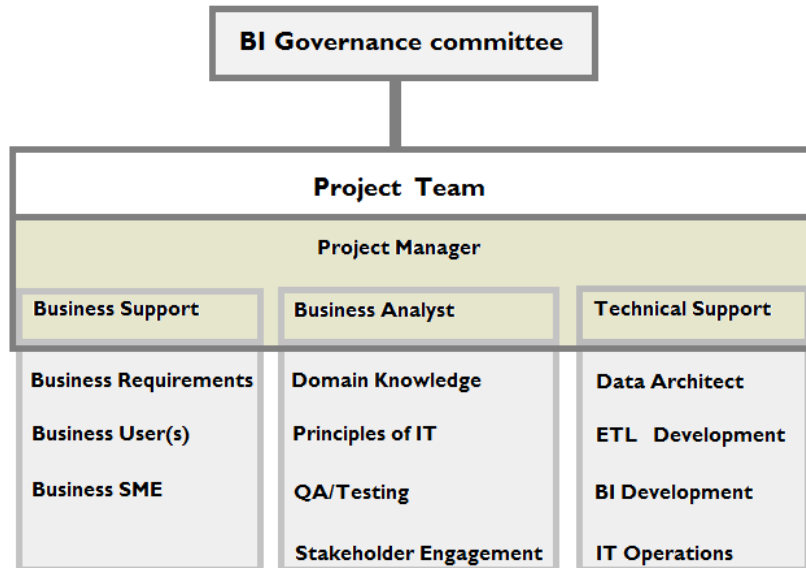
BI Governance committee

Project Team

Project Manager

Business Support

Business Requirements

Business User(s)

Business SME

Business Analyst

Domain Knowledge

Principles of IT

QA/Testing

Stakeholder Engagement

Technical Support

Data Architect

ETL Development

BI Development

IT Operations